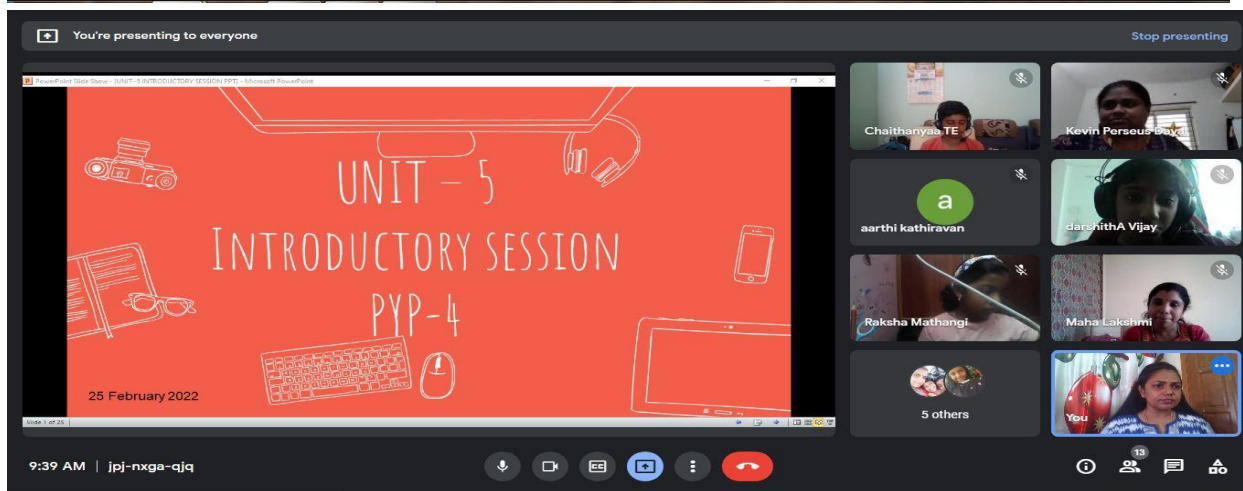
You're presenting to everyone

Stop presenting

PowerPoint Slide Show - [UNIT-5 INTRODUCTORY SESSION.PPT] - Microsoft PowerPoint

UNIT – 5
INTRODUCTORY SESSION
PYP-4

25 February 2022

Slide 1 of 25

Chaithanyaa TE

Kevin Perseus Dayal

a

aarthi kathiravan

darshithA Vijay

Raksha Mathangi

Maha Lakshmi

5 others

You

9:39 AM | jpj-nxga-qjq

13